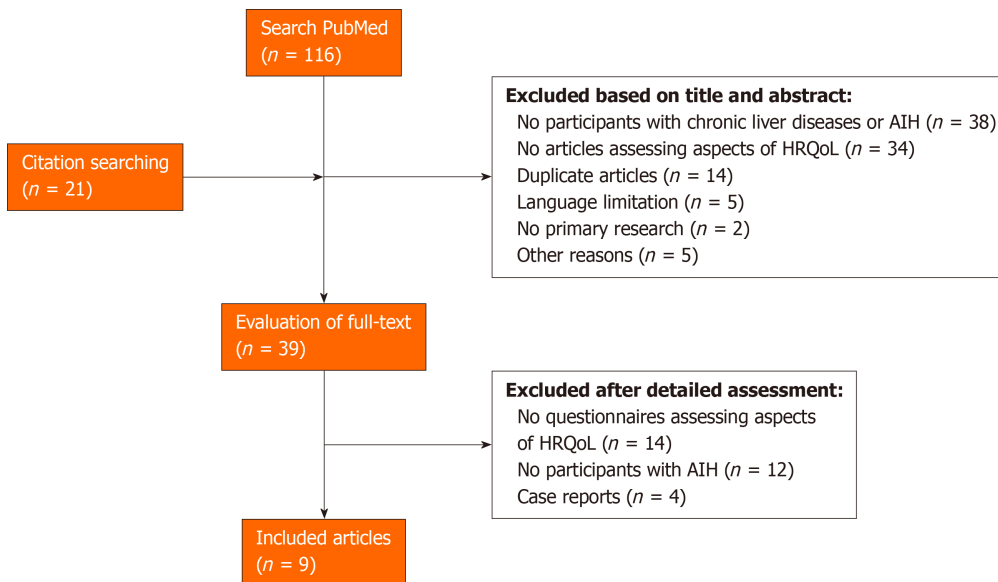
Search PubMed
($n$ = 116)

Citation searching
($n$ = 21)

**Excluded based on title and abstract:**
No participants with chronic liver diseases or AIH ($n$ = 38)
No articles assessing aspects of HRQoL ($n$ = 34)
Duplicate articles ($n$ = 14)
Language limitation ($n$ = 5)
No primary research ($n$ = 2)
Other reasons ($n$ = 5)

Evaluation of full-text
($n$ = 39)

**Excluded after detailed assessment:**
No questionnaires assessing aspects of HRQoL ($n$ = 14)
No participants with AIH ($n$ = 12)
Case reports ($n$ = 4)

Included articles
($n$ = 9)